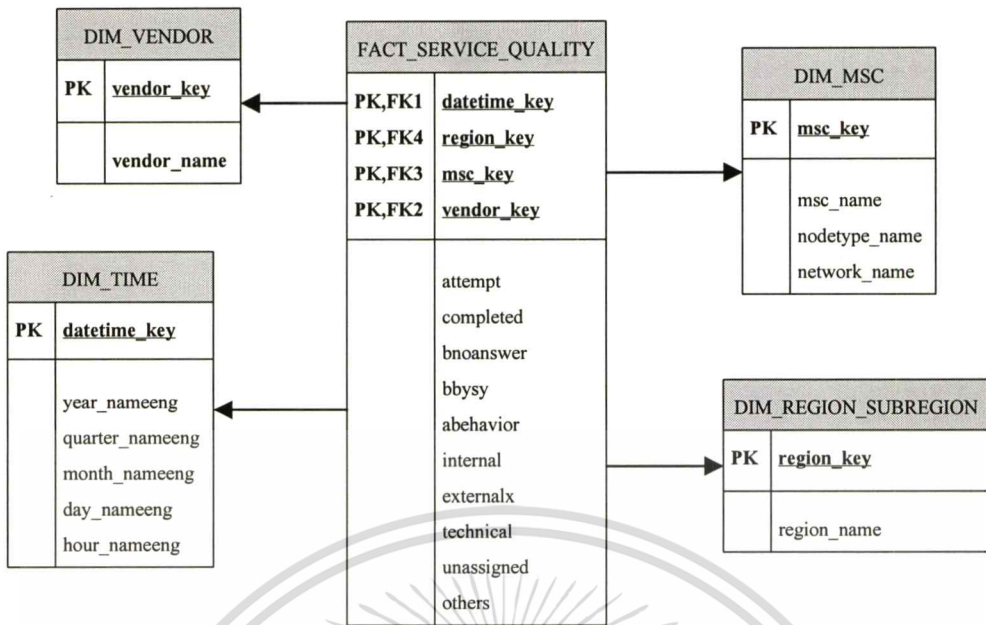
DIM_VENDOR

PK vendor_key

vendor_name

FACT_SERVICE_QUALITY

PK,FK1 datetime_key
PK,FK4 region_key
PK,FK3 msc_key
PK,FK2 vendor_key

attempt
completed
bnoanswer
bbysy
abehavior
internal
externalx
technical
unassigned
others

DIM_MSC

PK msc_key

msc_name
nodetype_name
network_name

DIM_TIME

PK datetime_key

year_nameeng
quarter_nameeng
month_nameeng
day_nameeng
hour_nameeng

DIM_REGION_SUBREGION

PK region_key

region_name